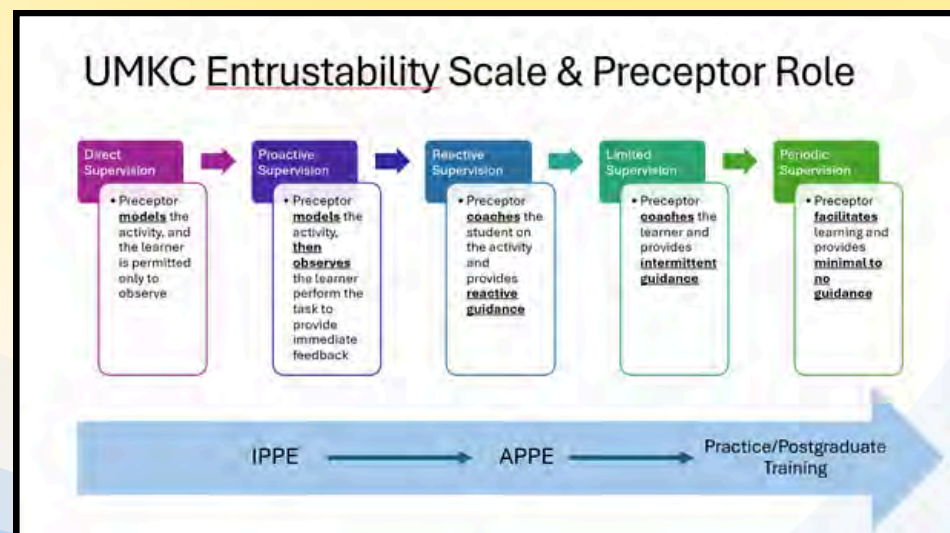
UMKC Entrustability Scale & Preceptor Role

Direct Supervision

- Preceptor **models** the activity, and the learner is permitted only to observe

Proactive Supervision

- Preceptor **models** the activity, **then observes** the learner perform the task to provide immediate feedback

Reactive Supervision

- Preceptor **coaches** the student on the activity and provides **reactive guidance**

Limited Supervision

- Preceptor **coaches** the learner and provides **intermittent guidance**

Periodic Supervision

- Preceptor **facilitates** learning and provides **minimal to no guidance**

IPPE → APPE → Practice/Postgraduate Training